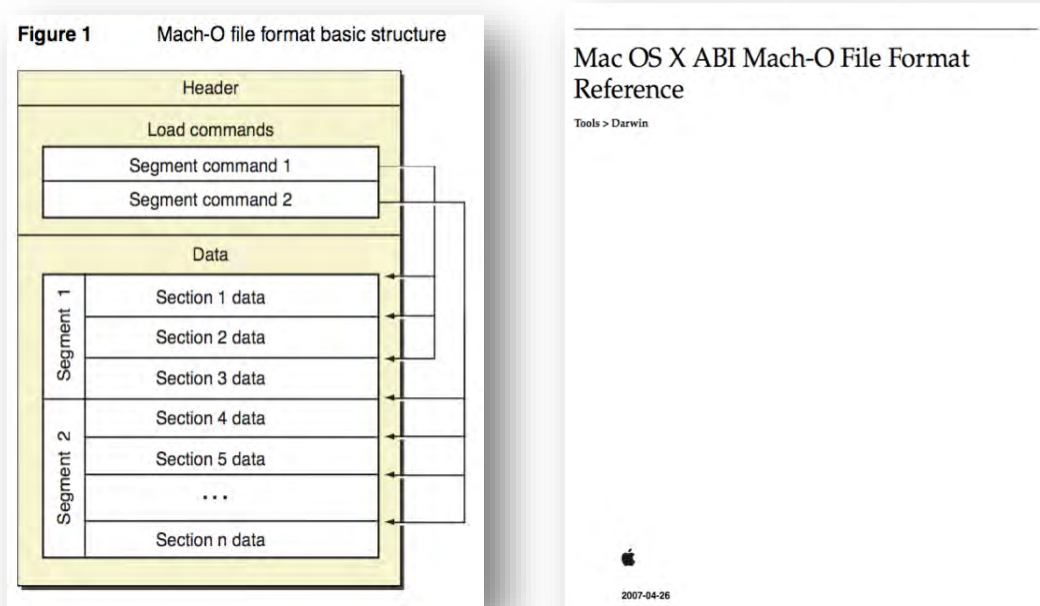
Figure 1 Mach-O file format basic structure

Header

Load commands

Segment command 1

Segment command 2

Data

Segment 1

Section 1 data

Section 2 data

Section 3 data

Segment 2

Section 4 data

Section 5 data

...

Section n data

Mac OS X ABI Mach-O File Format Reference

Tools > Darwin

2007-04-26